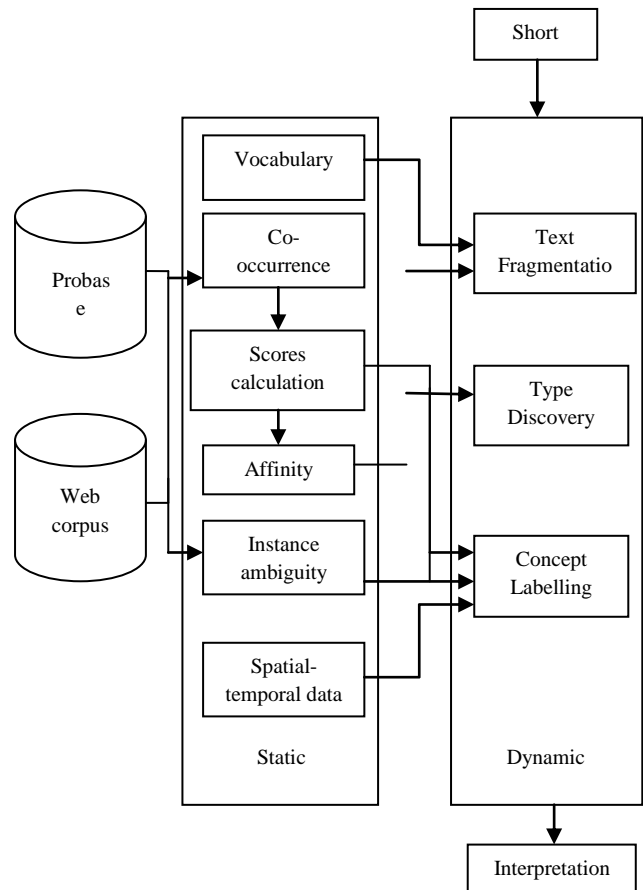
Short

Vocabulary

Probase

Co-occurrence

Text Fragmentatio

Scores calculation

Type Discovery

Affinity

Web corpus

Instance ambiguity

Concept Labelling

Spatial-temporal data

Static

Dynamic

Interpretation